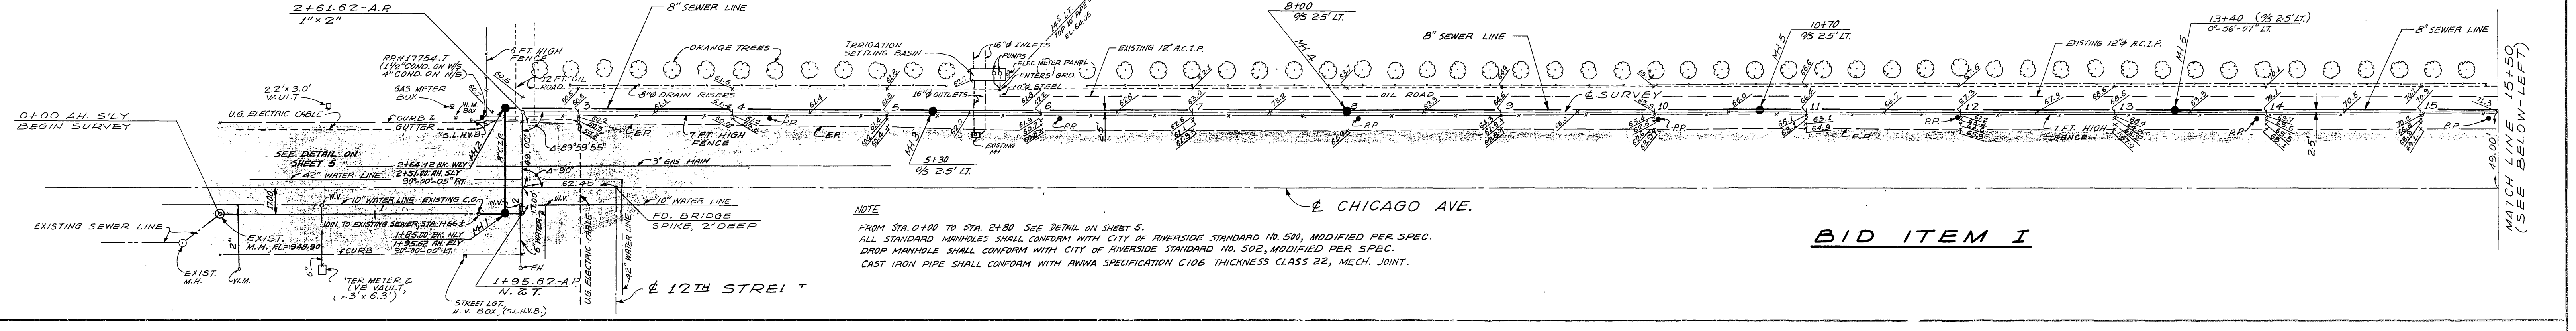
2+61.62-A.P.
1" × 2"

8" SEWER LINE

8+00
9/S 2.5' LT.

10+70
9/S 2.5' LT.

13+40 (9/S 2.5' LT.)
0°-56'-07" LT.

8" SEWER LINE

6 FT. HIGH FENCE

ORANGE TREES

IRRIGATION SETTLING BASIN

16"Ø INLETS
PUMPS
ELEC. METER PANEL
ENTERS GRD.
10"Ø STEEL

EXISTING 12" A.C.I.P.

8" SEWER LINE

EXISTING 12"Ø A.C.I.P.

PP#17754 J
(1½" COND. ON W/S
4" COND. ON N/S)

GAS METER BOX

2.2' × 3.0' VAULT

12 FT. OIL ROAD

8"Ø DRAIN RISERS

16"Ø OUTLETS

OIL ROAD

℄ SURVEY

0+00 AH. S'LY.
BEGIN SURVEY

U.G. ELECTRIC CABLE

CURB & GUTTER

S.L.H.V.B.

7 FT. HIGH FENCE

E.P.

M.H. 3

5+30
9/S 2.5' LT.

M.H. 4

M.H. 5

M.H. 6

7 FT. HIGH FENCE

P.P.

SEE DETAIL ON SHEET 5

2+64.12 BK. WLY
2+51.00 AH. SLY
90°-00'-05" RT.

Δ=89°59'55"

3" GAS MAIN

42" WATER LINE

Δ=30°

62.45'

10" WATER LINE EXISTING C.O.

10" WATER LINE

JOIN TO EXISTING SEWER, STA. 1+66.3

1+85.00 BK. NLY
1+95.62 AH. ELY
90°-00'-00" LT.

CURB

FD. BRIDGE SPIKE, 2" DEEP

EXISTING SEWER LINE

EXIST. M.H. FL=948.90

EXIST. M.H.

W.M.

TER METER & VE VAULT, 3' × 6.3'

STREET LGT. H.V. BOX (S.L.H.V.B.)

1+95.62-A.P.
N. 2 T.

U.G. ELECTRIC CABLE

12" WATER LINE

℄ 12TH STREET

M.H. 1

M.H. 2

EXISTING MH

℄ CHICAGO AVE.

NOTE
FROM STA. 0+00 TO STA. 2+80 SEE DETAIL ON SHEET 5.
ALL STANDARD MANHOLES SHALL CONFORM WITH CITY OF RIVERSIDE STANDARD No. 500, MODIFIED PER SPEC.
DROP MANHOLE SHALL CONFORM WITH CITY OF RIVERSIDE STANDARD No. 502, MODIFIED PER SPEC.
CAST IRON PIPE SHALL CONFORM WITH AWWA SPECIFICATION C106 THICKNESS CLASS 22, MECH. JOINT.

BID ITEM I

MATCH LINE 15+50
(SEE BELOW-LEFT)

49.00'

3 4 5 6 7 8 9 10 11 12 13 14 15